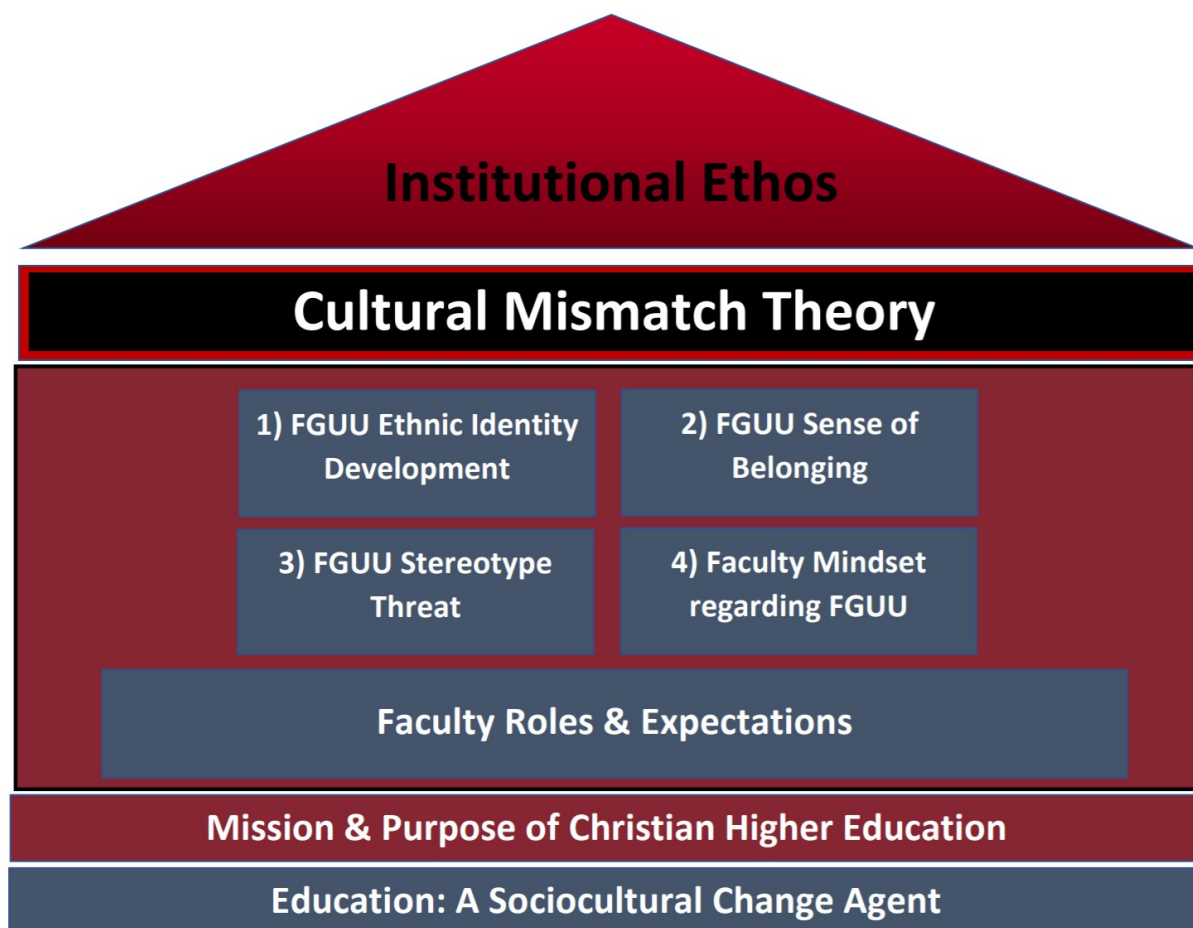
Institutional Ethos

Cultural Mismatch Theory

1) FGUU Ethnic Identity Development

2) FGUU Sense of Belonging

3) FGUU Stereotype Threat

4) Faculty Mindset regarding FGUU

Faculty Roles & Expectations

Mission & Purpose of Christian Higher Education

Education: A Sociocultural Change Agent